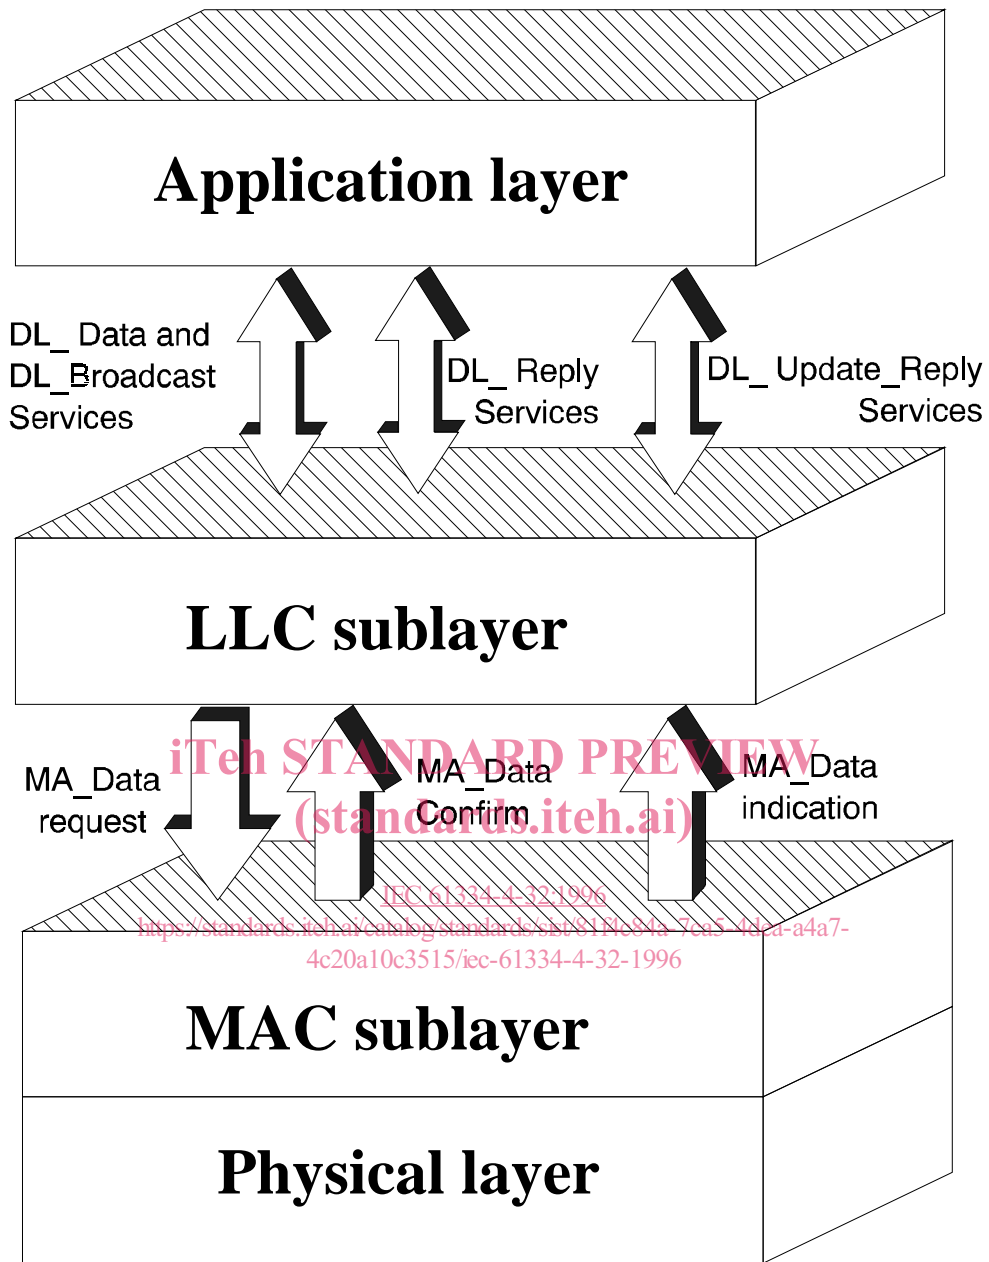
Application layer

DL_ Data and DL_Broadcast Services

DL_ Reply Services

DL_ Update_Reply Services

LLC sublayer

iTeh STANDARD PREVIEW
(standards.iteh.ai)

MA_Data request

MA_Data Confirm

MA_Data indication

IEC 61334-4-32:1996
https://standards.iteh.ai/catalog/standards/sist/81f4c84a-7ca5-4dea-a4a7-4c20a10c3515/iec-61334-4-32-1996

MAC sublayer

Physical layer